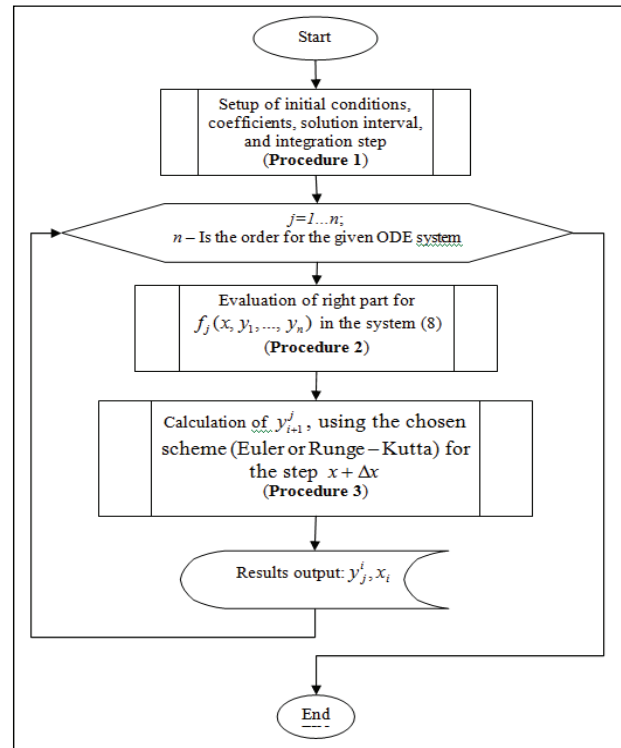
Start

Setup of initial conditions, coefficients, solution interval, and integration step (**Procedure 1**)

*j=1...n*;
*n* – Is the order for the given ODE system

Evaluation of right part for $f_j(x, y_1, ..., y_n)$ in the system (8)
(**Procedure 2**)

Calculation of $y^j_{i+1}$, using the chosen scheme (Euler or Runge – Kutta) for the step $x + \Delta x$
(**Procedure 3**)

Results output: $y^i_j, x_i$

End